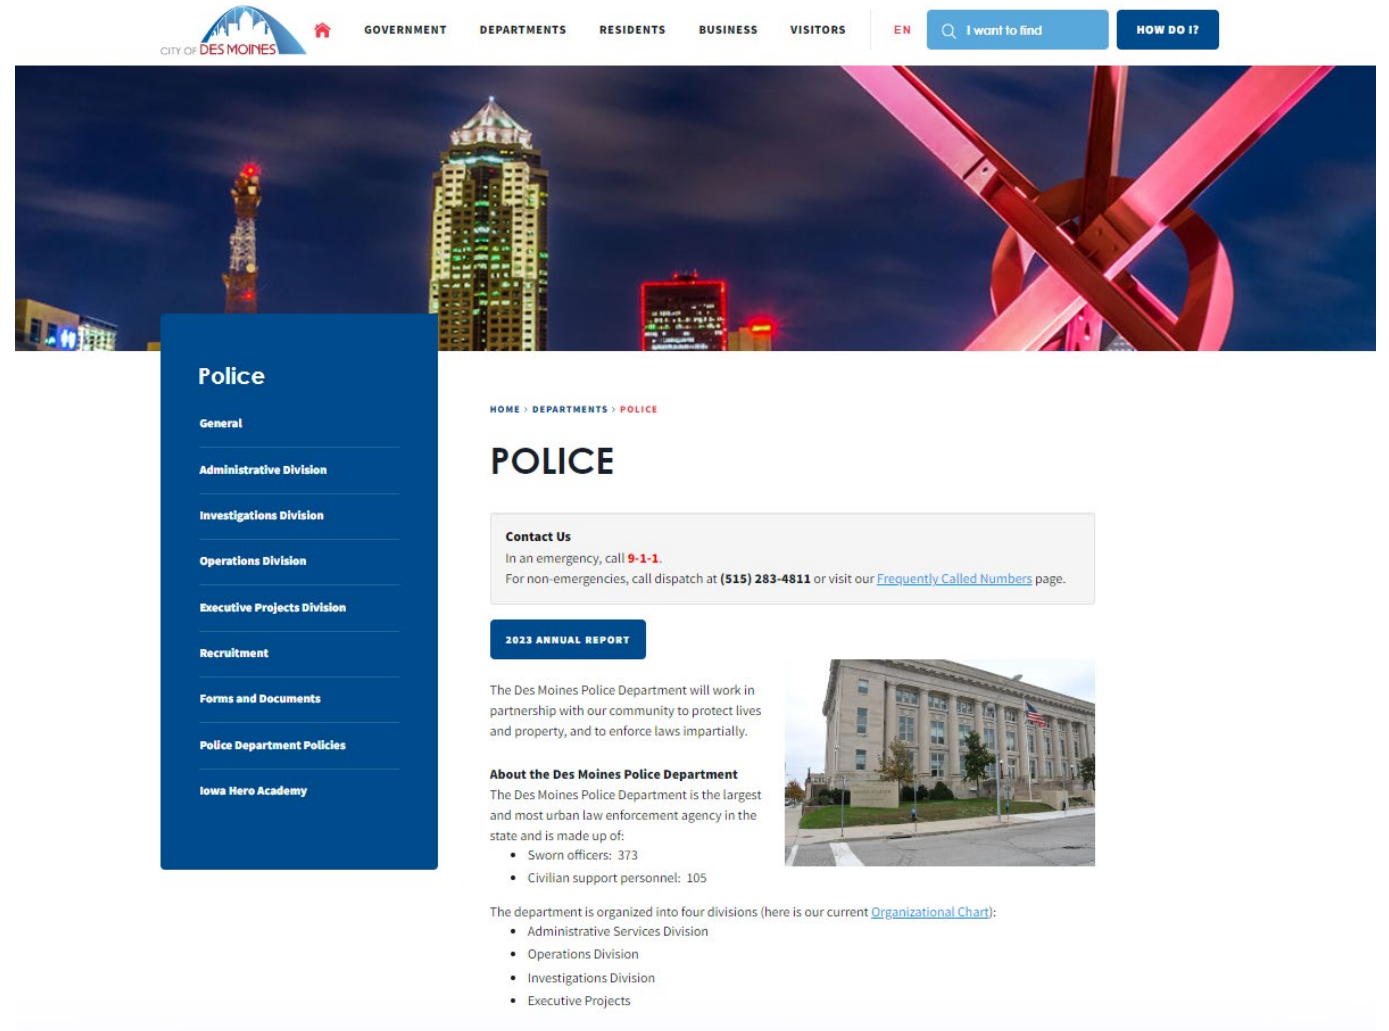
CITY OF DES MOINES

GOVERNMENT DEPARTMENTS RESIDENTS BUSINESS VISITORS EN I want to find HOW DO I?

Police

General

Administrative Division

Investigations Division

Operations Division

Executive Projects Division

Recruitment

Forms and Documents

Police Department Policies

Iowa Hero Academy

HOME › DEPARTMENTS › POLICE

POLICE

Contact Us
In an emergency, call 9-1-1.
For non-emergencies, call dispatch at (515) 283-4811 or visit our Frequently Called Numbers page.

2023 ANNUAL REPORT

The Des Moines Police Department will work in partnership with our community to protect lives and property, and to enforce laws impartially.

About the Des Moines Police Department
The Des Moines Police Department is the largest and most urban law enforcement agency in the state and is made up of:
• Sworn officers: 373
• Civilian support personnel: 105

The department is organized into four divisions (here is our current Organizational Chart):
• Administrative Services Division
• Operations Division
• Investigations Division
• Executive Projects